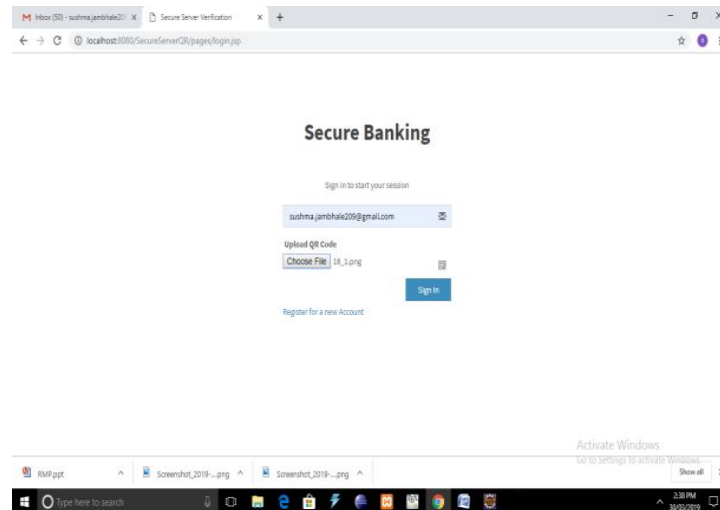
M Inbox (50) - sushma.jambhale20 ×
Secure Server Verification ×
+
localhost:8080/SecureServerQR/pages/login.jsp

Secure Banking

Sign in to start your session

sushma.jambhale209@gmail.com

Upload QR Code

Choose File 18_1.png

Sign In

Register for a new Account

Activate Windows
Go to Settings to activate Windows.

RMP.ppt
Screenshot_2019-....png
Screenshot_2019-....png
Show all

Type here to search

2:38 PM
30/03/2019